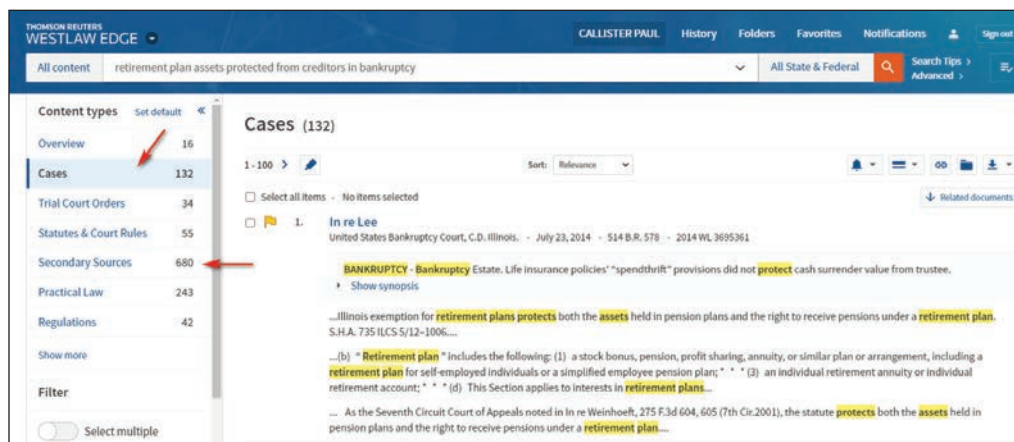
THOMSON REUTERS
WESTLAW EDGE

CALLISTER PAUL History Folders Favorites Notifications Sign out

All content retirement plan assets protected from creditors in bankruptcy

All State & Federal

Search Tips >
Advanced >

Content types Set default «

Overview 16
Cases 132
Trial Court Orders 34
Statutes & Court Rules 55
Secondary Sources 680
Practical Law 243
Regulations 42
Show more

Filter

Select multiple

Cases (132)

1-100 >

Sort: Relevance

Select all items · No items selected

Related documents

1. In re Lee
United States Bankruptcy Court, C.D. Illinois. · July 23, 2014 · 514 B.R. 578 · 2014 WL 3695361

BANKRUPTCY - Bankruptcy Estate. Life insurance policies' "spendthrift" provisions did not protect cash surrender value from trustee.
Show synopsis

...Illinois exemption for retirement plans protects both the assets held in pension plans and the right to receive pensions under a retirement plan. S.H.A. 735 ILCS 5/12-1006....

...(b) " Retirement plan " includes the following: (1) a stock bonus, pension, profit sharing, annuity, or similar plan or arrangement, including a retirement plan for self-employed individuals or a simplified employee pension plan; * * * (3) an individual retirement annuity or individual retirement account; * * * (d) This Section applies to interests in retirement plans...

... As the Seventh Circuit Court of Appeals noted in In re Weinhoeft, 275 F.3d 604, 605 (7th Cir.2001), the statute protects both the assets held in pension plans and the right to receive pensions under a retirement plan....